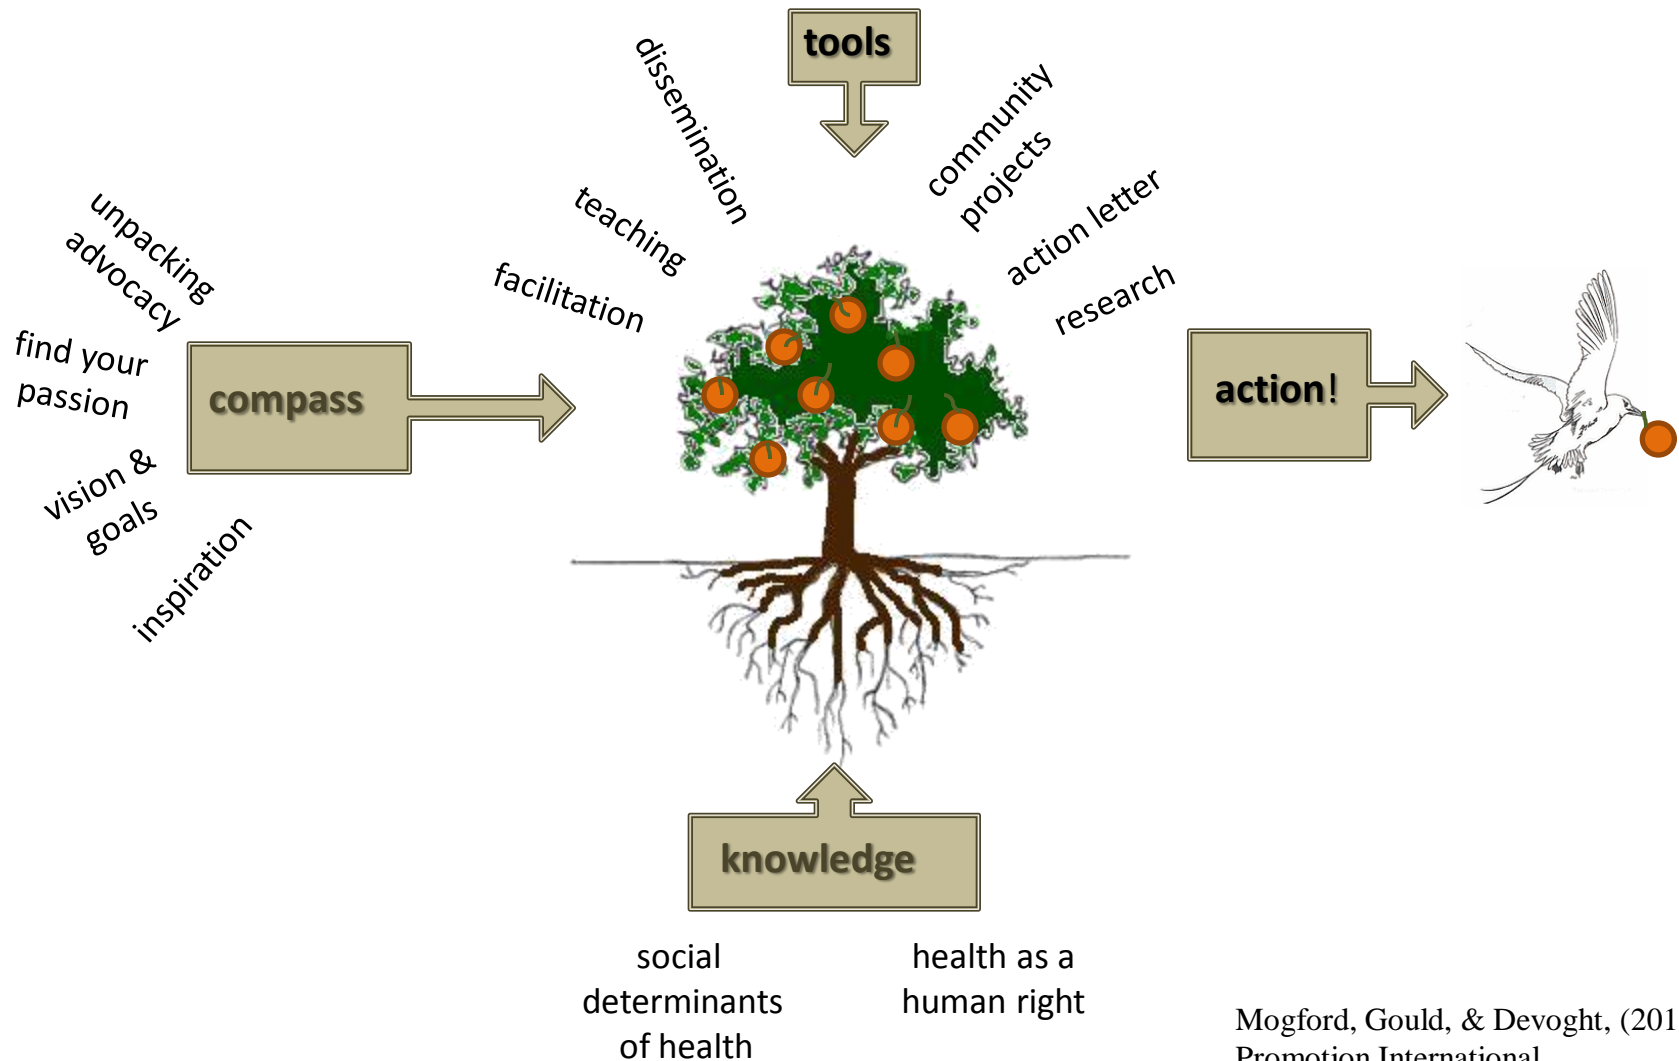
tools

dissemination

community projects

teaching

action letter

facilitation

research

unpacking advocacy

find your passion

compass

action!

vision & goals

inspiration

knowledge

social determinants of health

health as a human right

Mogford, Gould, & Devoght, (201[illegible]
Promotion International